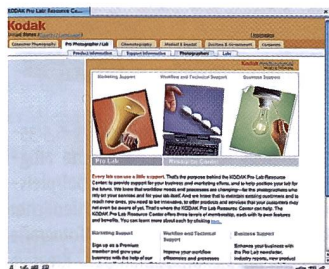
KODAK Pro Lab Resource Ce...

Kodak

Consumer Photography | Pro Photographer / Lab | Cinematography | Medical & Dental | Business & Government | Company

Product Information | Support Information | Photographers | Lab

Marketing Support | Workflow and Technical Support | Business Support

Pro Lab | Resource Center

Every lab can use a little support. That's the purpose behind the KODAK Pro Lab Resource Center: to provide support for your business and marketing efforts, and to help position your lab for the future. We know that workflow needs and processes are changing—for the photographers who rely on your services and for your lab itself. And we know that to maintain existing customers and to reach new ones, you need to be innovative, to offer products and services that your customers may not even be aware of yet. That's where the KODAK Pro Lab Resource Center can help. The KODAK Pro Lab Resource Center offers three levels of membership, each with its own features and benefits. You can learn more about each by clicking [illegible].

Marketing Support

Sign up as a Premium member and grow your business with the help of our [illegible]

Workflow and Technical Support

Improve your workflow efficiencies and processes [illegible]

Business Support

Enhance your business with the Pro Lab newsletter, industry news, new product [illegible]